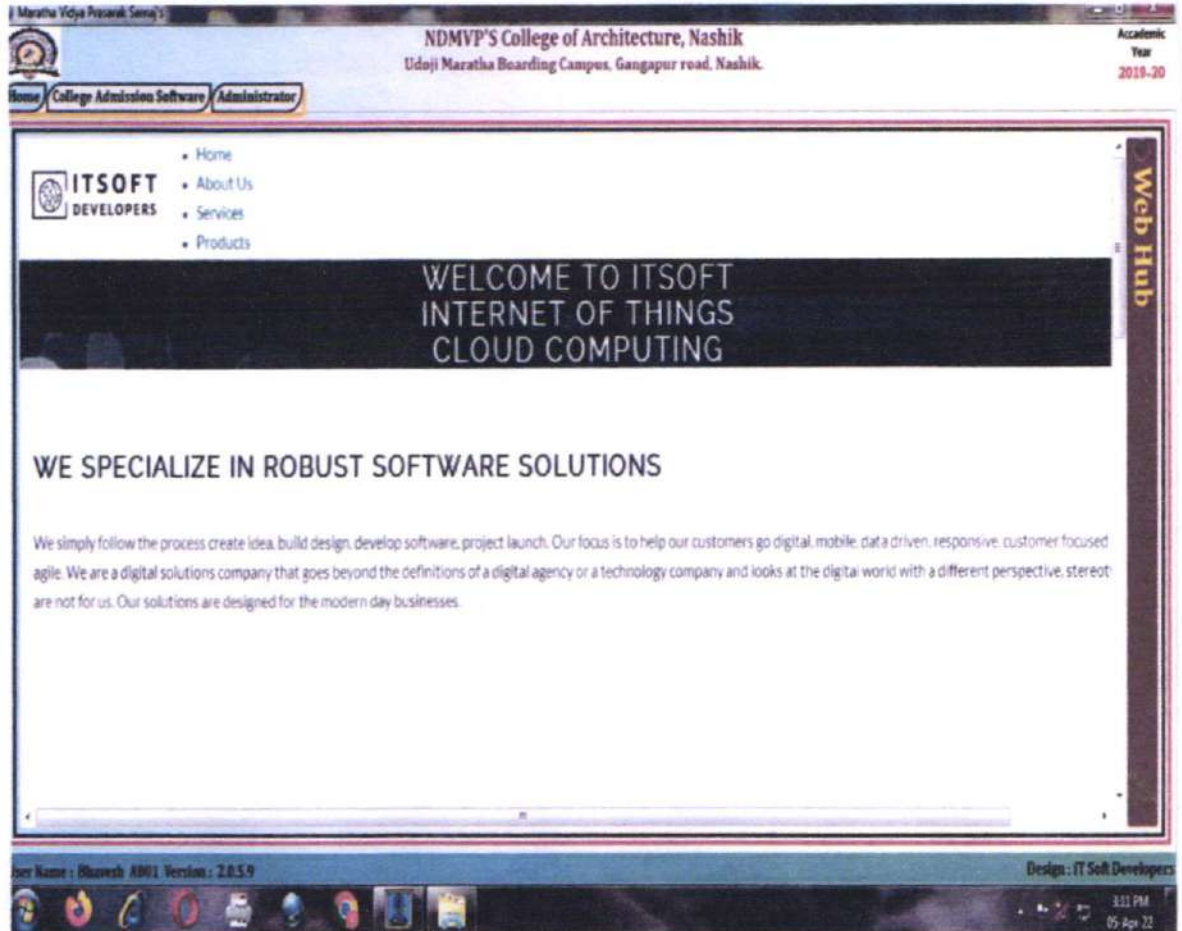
Maratha Vidya Prasarak Samaj's

NDMVP'S College of Architecture, Nashik
Udoji Maratha Boarding Campus, Gangapur road, Nashik.

Academic Year 2019-20

Home College Admission Software Administrator

ITSOFT DEVELOPERS

- Home
- About Us
- Services
- Products

WELCOME TO ITSOFT
INTERNET OF THINGS
CLOUD COMPUTING

Web Hub

WE SPECIALIZE IN ROBUST SOFTWARE SOLUTIONS

We simply follow the process create idea, build design, develop software, project launch. Our focus is to help our customers go digital, mobile, data driven, responsive, customer focused agile. We are a digital solutions company that goes beyond the definitions of a digital agency or a technology company and looks at the digital world with a different perspective, stereot are not for us. Our solutions are designed for the modern day businesses.

ser Name : Bhavesh A001 Version : 2.0.5.9

Design : IT Soft Developers

3:11 PM
05-Apr-22